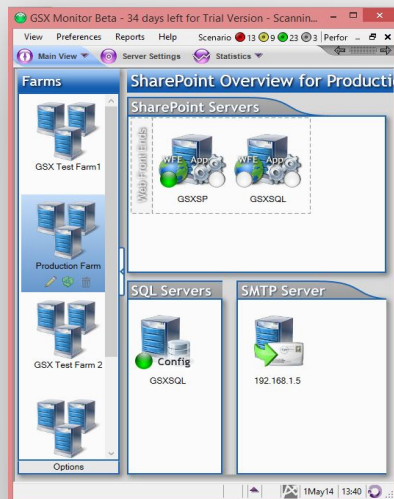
GSX Monitor Beta - 34 days left for Trial Version - Scannin

View Preferences Reports Help Scenario 13 9 23 3 Perfor

Main View Server Settings Statistics

Farms

GSX Test Farm1

Production Farm

GSX Test Farm 2

Options

SharePoint Overview for Productio

SharePoint Servers

Web Front Ends

WFE App

GSXSP

WFE App

GSXSQL

SQL Servers

Config

GSXSQL

SMTP Server

192.168.1.5

1May14 13:40